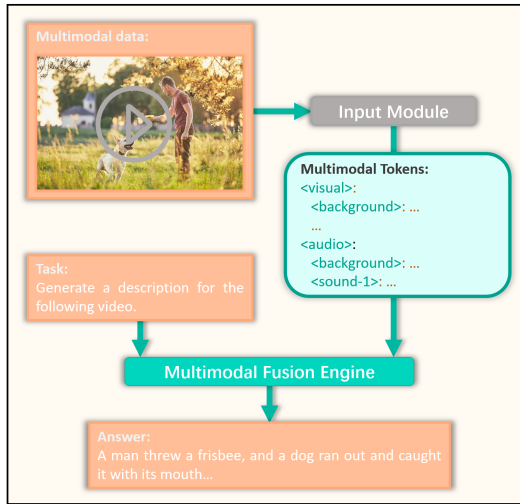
Multimodal data:

Input Module

Multimodal Tokens:
<visual>:
<background>: ...
...
<audio>:
<background>: ...
<sound-1>: ...

Task:
Generate a description for the following video.

Multimodal Fusion Engine

Answer:
A man threw a frisbee, and a dog ran out and caught it with its mouth...